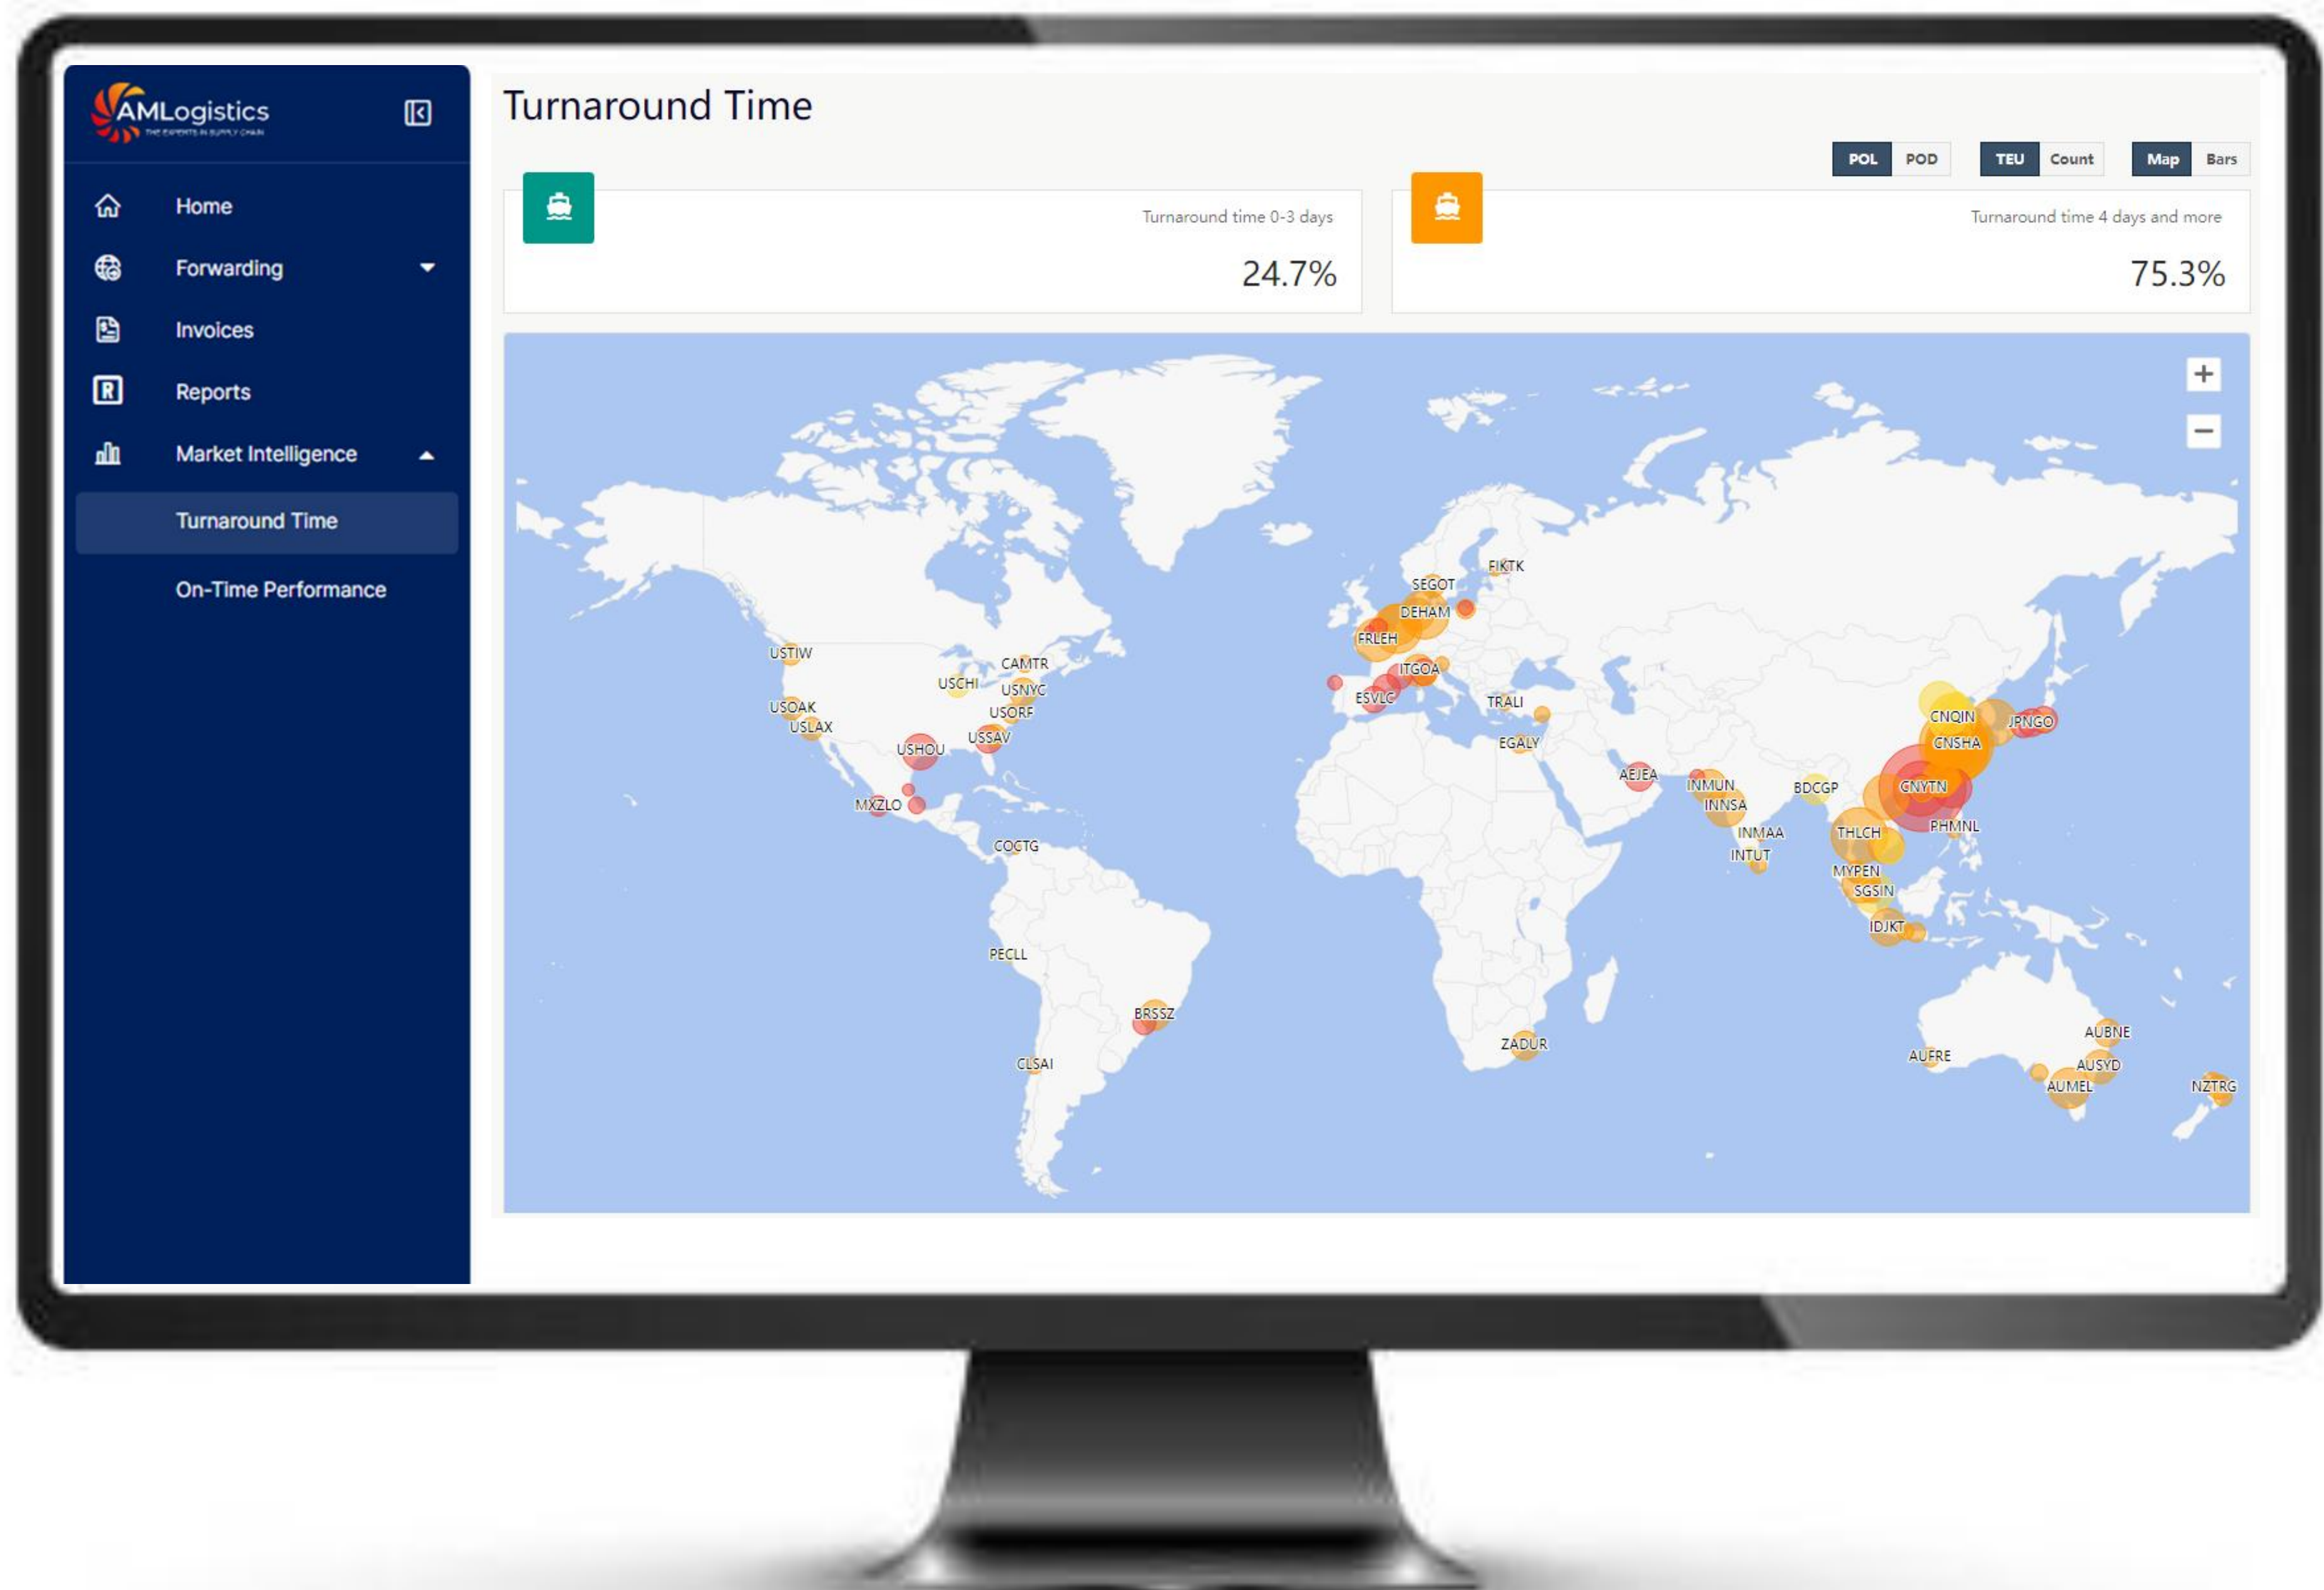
AMLogistics
THE EXPERTS IN SUPPLY CHAIN

Home
Forwarding
Invoices
Reports
Market Intelligence
Turnaround Time
On-Time Performance

Turnaround Time

POL POD TEU Count Map Bars

Turnaround time 0-3 days
24.7%

Turnaround time 4 days and more
75.3%

+
−

USTIW USOAK USLAX USCHI CAMTR USNYC USORF USSAV USHOU MXZLO COCTG PECLL CLSAI BRSSZ SEGOT FIKTK DEHAM FRLEH ITGOA ESVLC TRALI EGALY AEJEA INMUN INNSA INMAA INTUT BDCGP THLCH MYPEN SGSIN IDJKT CNQIN CNSHA CNYTN PHMNL JPNGO ZADUR AUFRE AUBNE AUSYD AUMEL NZTRG